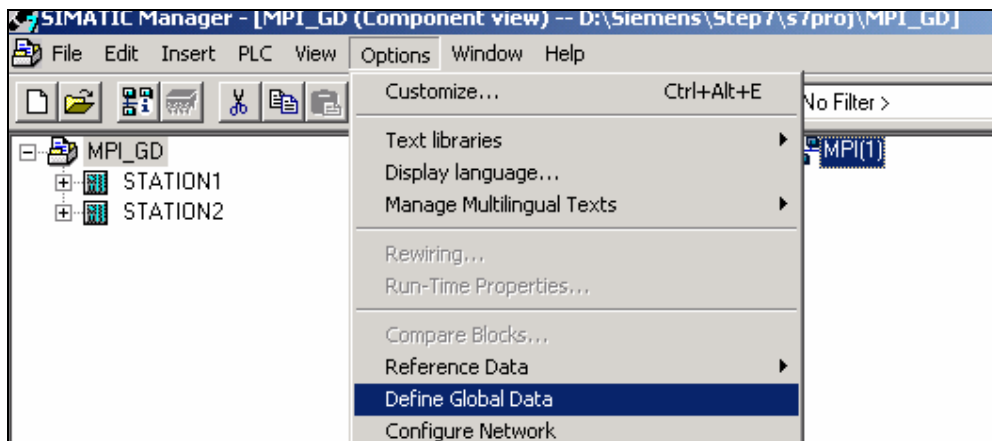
SIMATIC Manager - [MPI_GD (Component view) -- D:\Siemens\Step7\s7proj\MPI_GD]

File Edit Insert PLC View Options Window Help

No Filter >

MPI_GD
STATION1
STATION2

MPI(1)

Customize... Ctrl+Alt+E
Text libraries
Display language...
Manage Multilingual Texts
Rewiring...
Run-Time Properties...
Compare Blocks...
Reference Data
Define Global Data
Configure Network